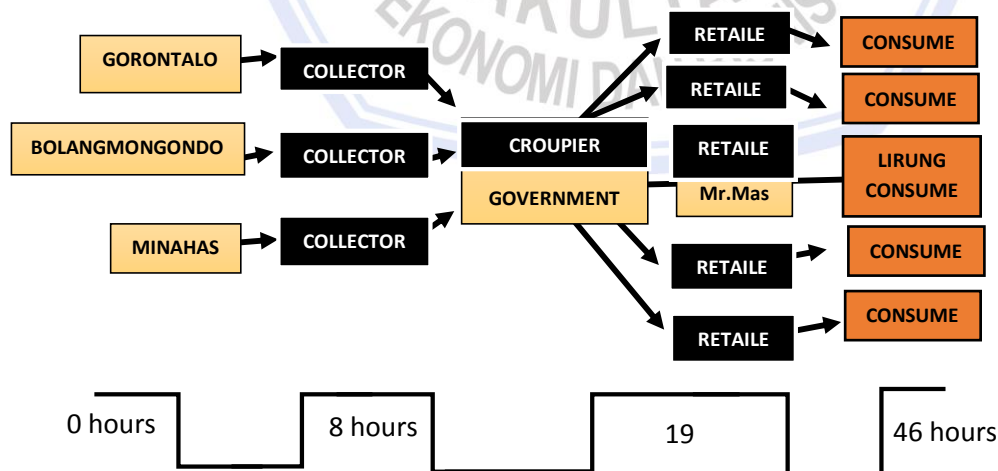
EKONOMI DAN

GORONTALO

COLLECTOR

BOLANGMONGONDO

COLLECTOR

MINAHAS

COLLECTOR

CROUPIER

GOVERNMENT

RETAILE

CONSUME

RETAILE

CONSUME

RETAILE

Mr.Mas

LIRUNG CONSUME

RETAILE

CONSUME

RETAILE

CONSUME

0 hours

8 hours

19

46 hours